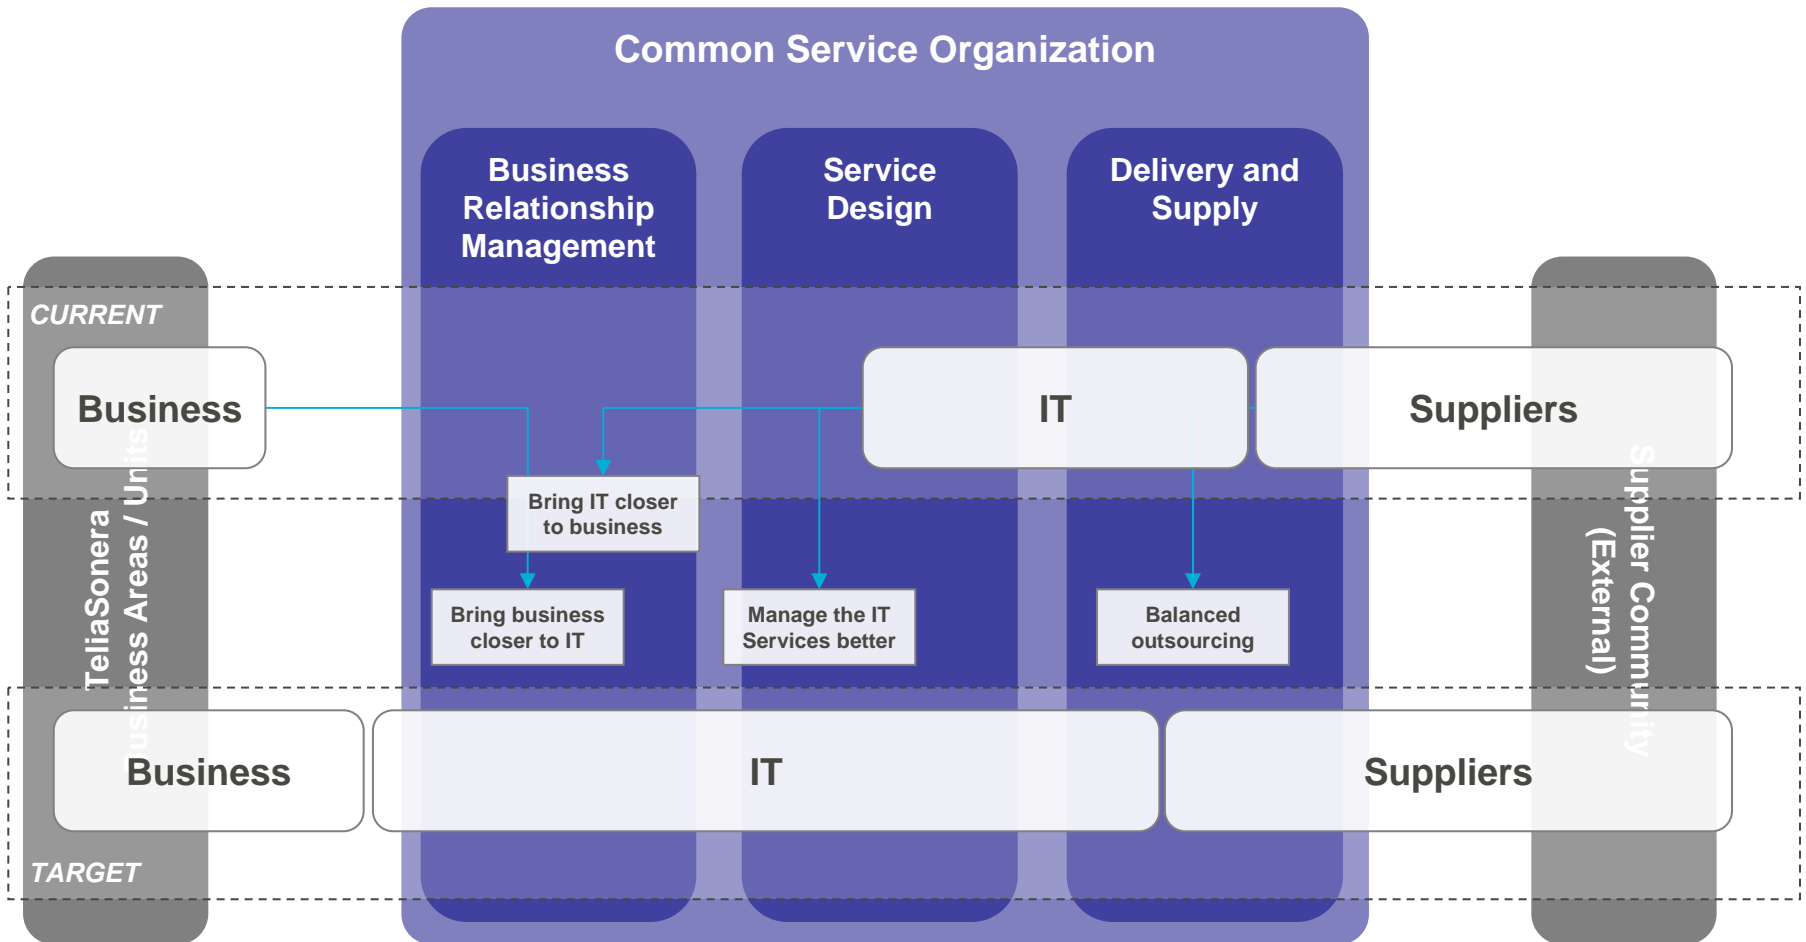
Common Service Organization

Business Relationship Management

Service Design

Delivery and Supply

CURRENT

Business

IT

Suppliers

Bring IT closer to business

Bring business closer to IT

Manage the IT Services better

Balanced outsourcing

TeliaSonera Business Areas / Units

Supplier Community (External)

Business

IT

Suppliers

TARGET